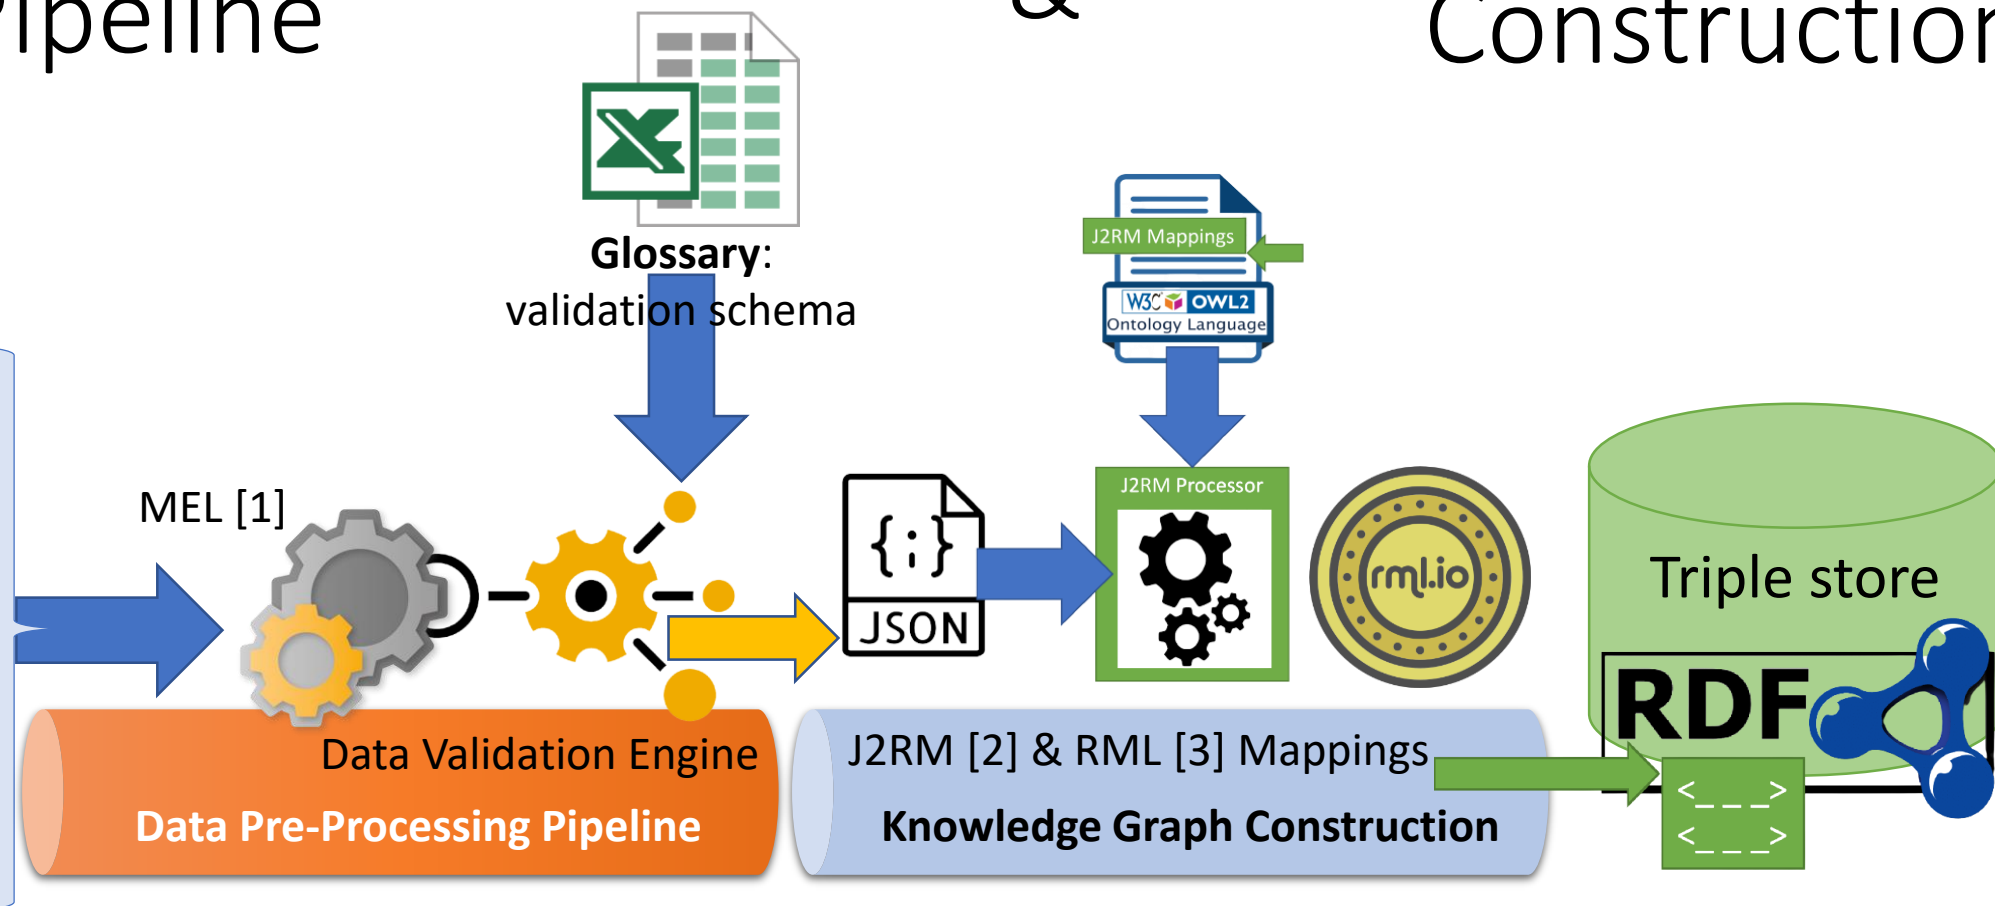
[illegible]ipeline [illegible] Constructio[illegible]

Glossary: validation schema

J2RM Mappings

W3C OWL2 Ontology Language

MEL [1]

{;}

JSON

J2RM Processor

rml.io

Triple store

RDF

<_ _ _>
<_ _ _>

Data Validation Engine

Data Pre-Processing Pipeline

J2RM [2] & RML [3] Mappings

Knowledge Graph Construction